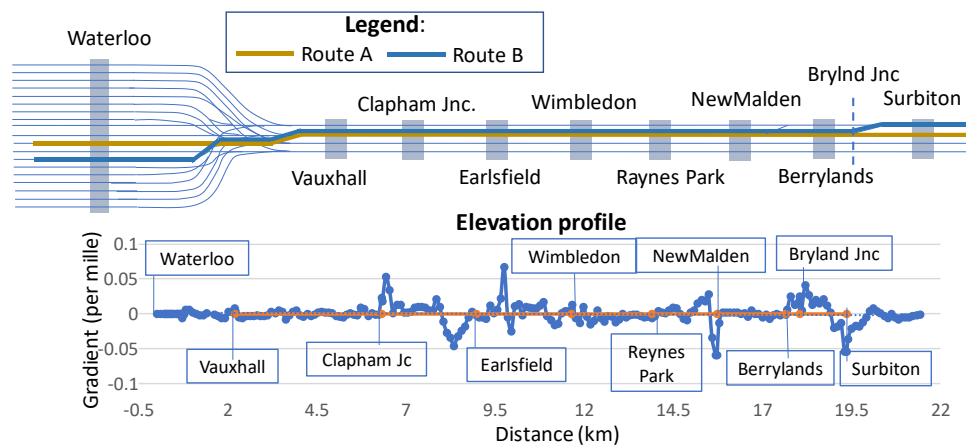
Legend:
Route A
Route B

Waterloo
Clapham Jnc.
Wimbledon
NewMalden
Brylnd Jnc
Surbiton
Vauxhall
Earlsfield
Raynes Park
Berrylands

Elevation profile

Gradient (per mille)
0.1
0.05
0
-0.05
-0.1

Waterloo
Wimbledon
NewMalden
Bryland Jnc
Vauxhall
Clapham Jc
Earlsfield
Reynes Park
Berrylands
Surbiton

-0.5
2
4.5
7
9.5
12
14.5
17
19.5
22
Distance (km)